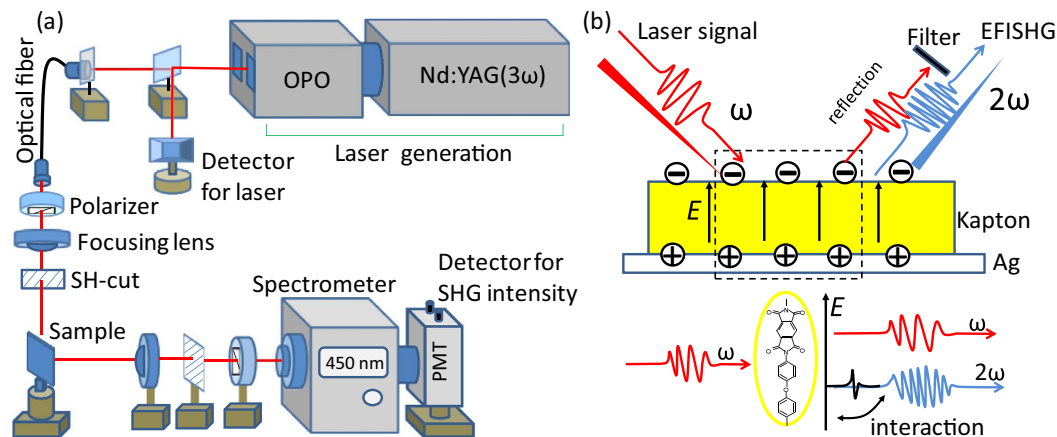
(a)

Optical fiber

OPO

Nd:YAG(3ω)

Laser generation

Detector for laser

Polarizer

Focusing lens

SH-cut

Sample

Spectrometer

450 nm

Detector for SHG intensity

PMT

(b)

Laser signal

ω

reflection

Filter

EFISHG

2ω

E

Kapton

Ag

ω

E

ω

2ω

interaction